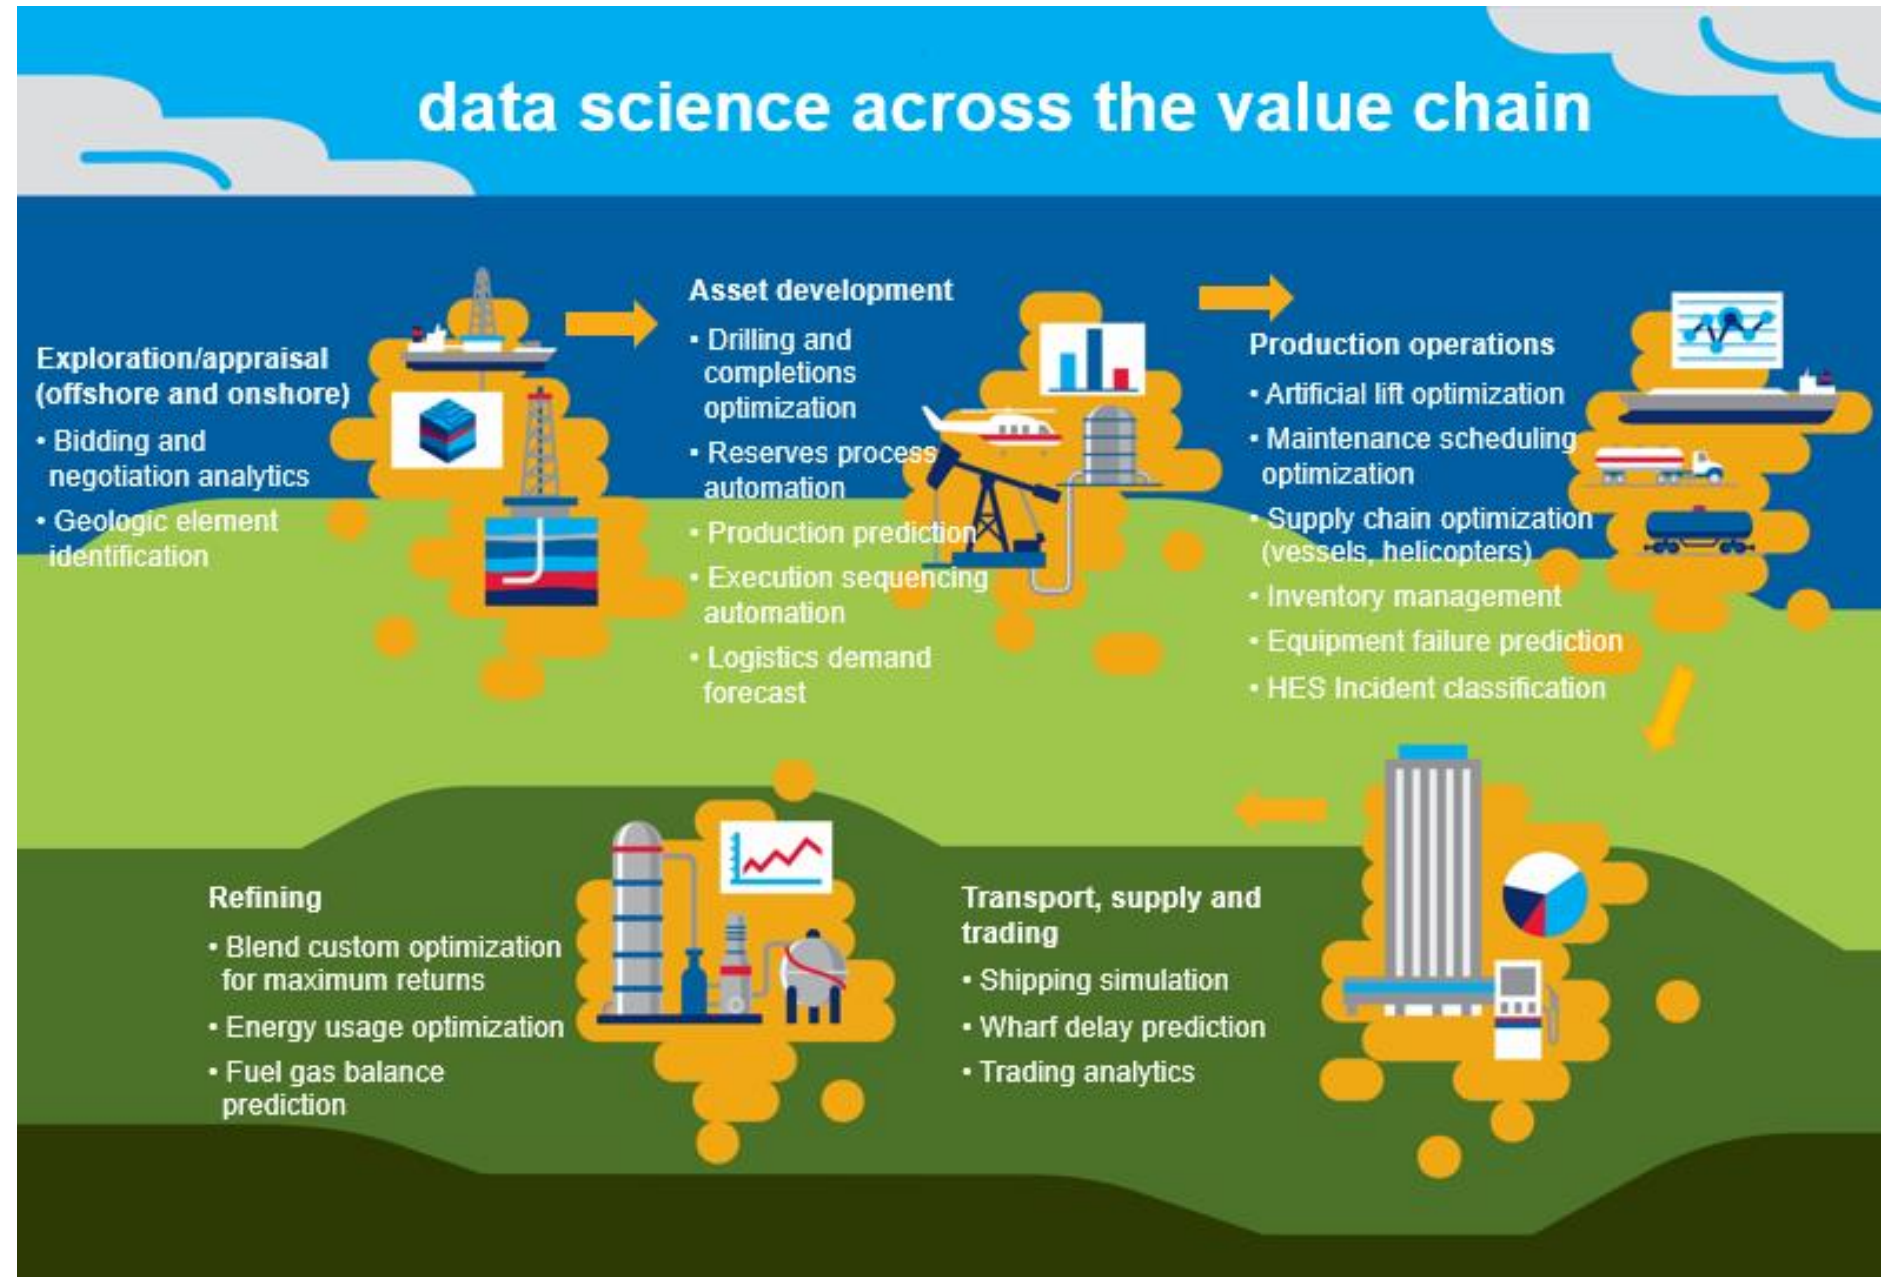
data science across the value chain

Exploration/appraisal (offshore and onshore)
• Bidding and negotiation analytics
• Geologic element identification

Asset development
• Drilling and completions optimization
• Reserves process automation
• Production prediction
• Execution sequencing automation
• Logistics demand forecast

Production operations
• Artificial lift optimization
• Maintenance scheduling optimization
• Supply chain optimization (vessels, helicopters)
• Inventory management
• Equipment failure prediction
• HES Incident classification

Refining
• Blend custom optimization for maximum returns
• Energy usage optimization
• Fuel gas balance prediction

Transport, supply and trading
• Shipping simulation
• Wharf delay prediction
• Trading analytics